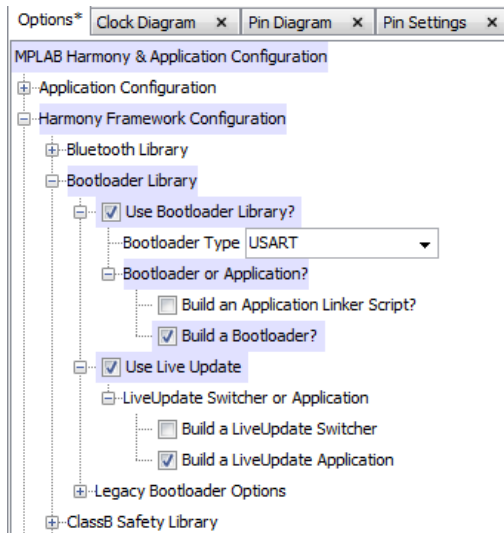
Options* Clock Diagram × Pin Diagram × Pin Settings ×

MPLAB Harmony & Application Configuration

Application Configuration

Harmony Framework Configuration

Bluetooth Library

Bootloader Library

Use Bootloader Library?

Bootloader Type USART

Bootloader or Application?

Build an Application Linker Script?

Build a Bootloader?

Use Live Update

LiveUpdate Switcher or Application

Build a LiveUpdate Switcher

Build a LiveUpdate Application

Legacy Bootloader Options

ClassB Safety Library